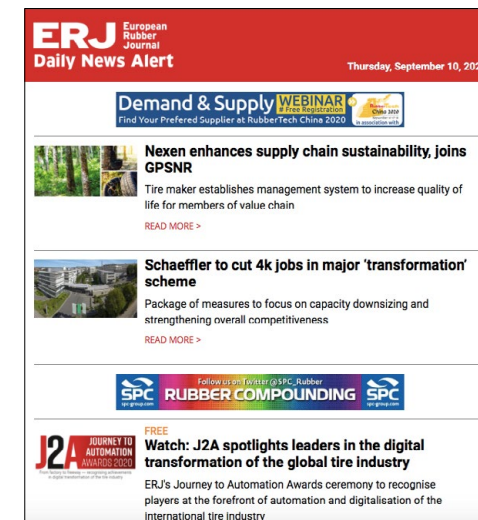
ERJ European Rubber Journal
Daily News Alert

Thursday, September 10, 20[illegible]

Demand & Supply WEBINAR # Free Registration
Find Your Prefered Supplier at RubberTech China 2020
RubberTech China 2020
in association with

Nexen enhances supply chain sustainability, joins GPSNR

Tire maker establishes management system to increase quality of life for members of value chain

READ MORE >

Schaeffler to cut 4k jobs in major 'transformation' scheme

Package of measures to focus on capacity downsizing and strengthening overall competitiveness

READ MORE >

SPC spc-group.com
Follow us on Twitter @SPC_Rubber
RUBBER COMPOUNDING
SPC spc-group.com

J2A JOURNEY TO AUTOMATION AWARDS 2020
From factory to fleeway — recognising achievements in digital transformation of the tire industry

FREE

Watch: J2A spotlights leaders in the digital transformation of the global tire industry

ERJ's Journey to Automation Awards ceremony to recognise players at the forefront of automation and digitalisation of the international tire industry